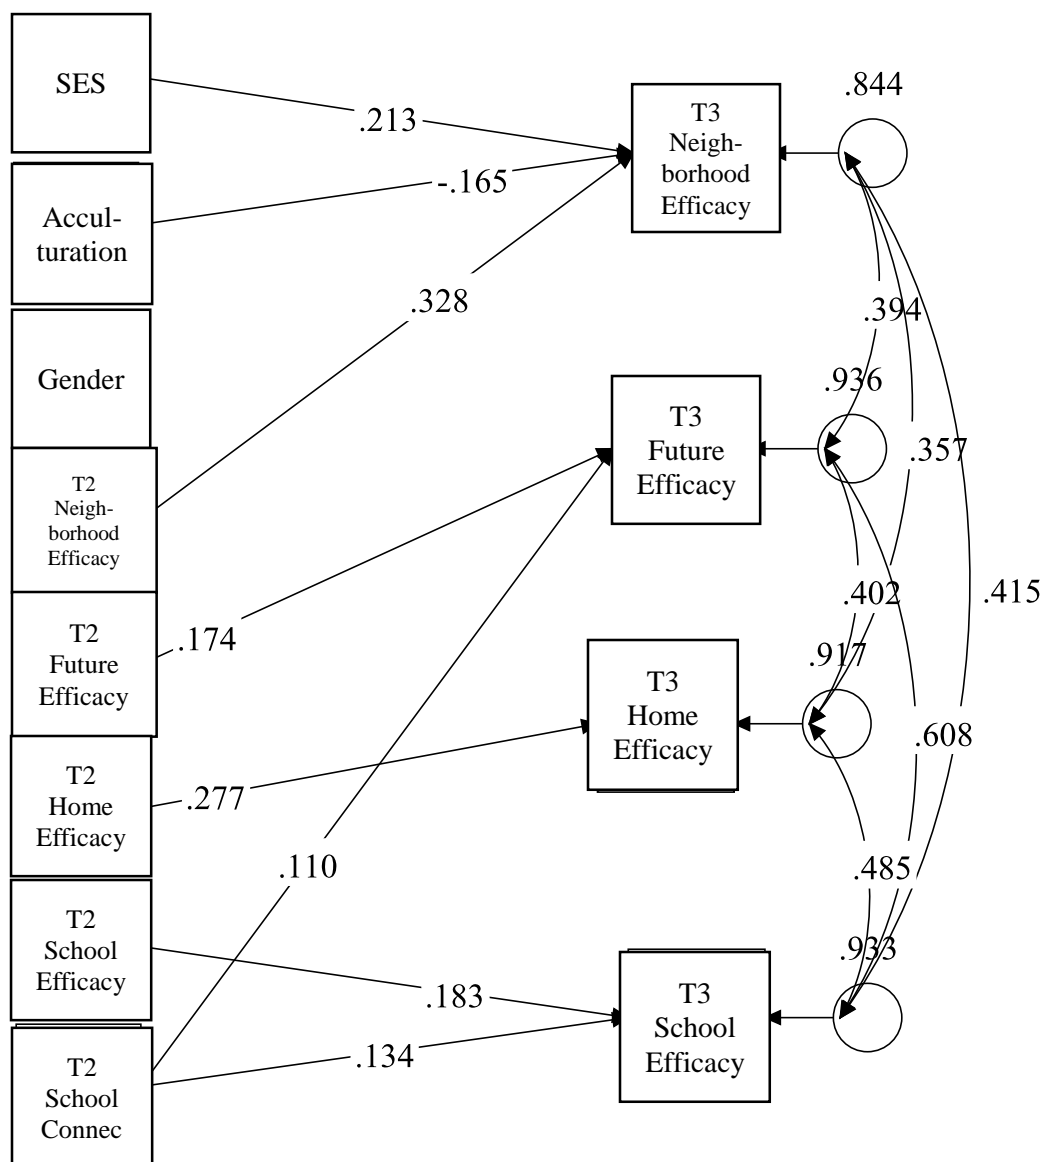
SES

Acculturation

Gender

T2 Neighborhood Efficacy

T2 Future Efficacy

T2 Home Efficacy

T2 School Efficacy

T2 School Connec

.213

-.165

.328

.174

.277

.110

.183

.134

T3 Neighborhood Efficacy

T3 Future Efficacy

T3 Home Efficacy

T3 School Efficacy

.844

.936

.917

.933

.394

.357

.415

.402

.608

.485